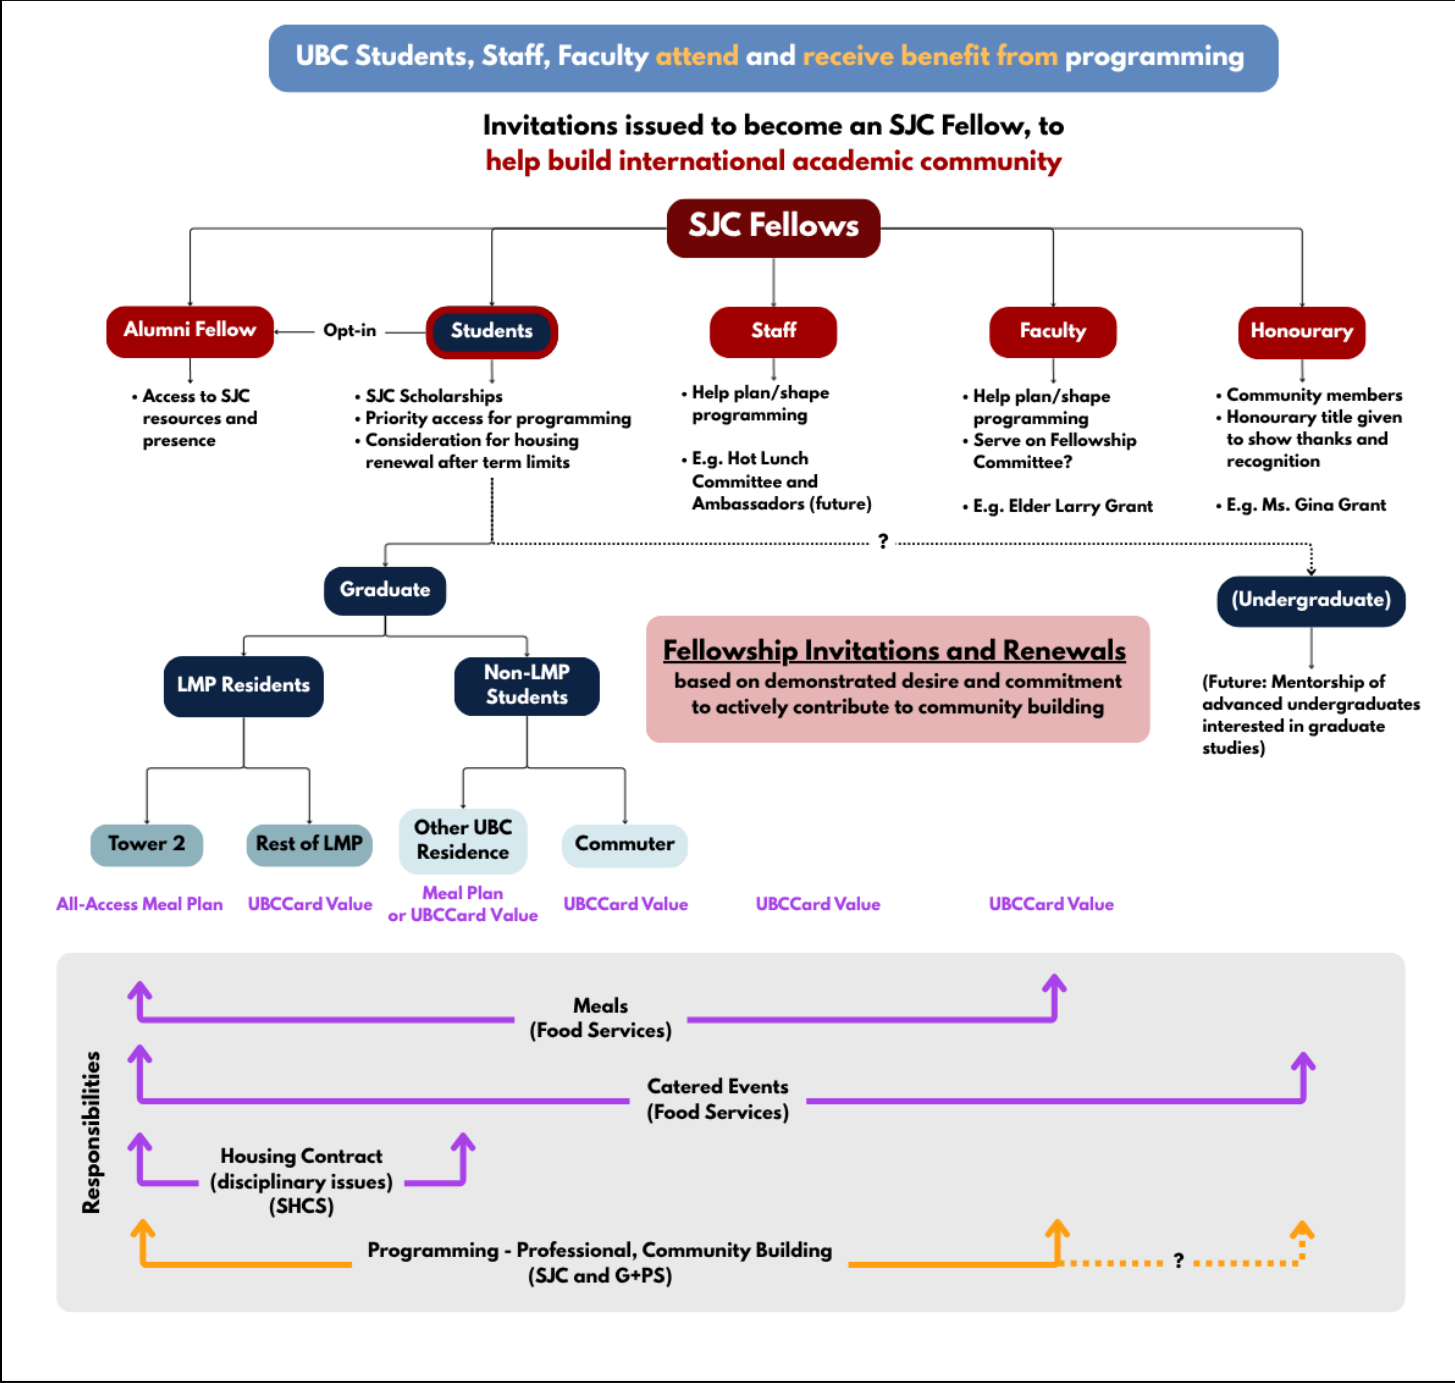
UBC Students, Staff, Faculty attend and receive benefit from programming

Invitations issued to become an SJC Fellow, to help build international academic community

SJC Fellows

Alumni Fellow

Opt-in

Students

Staff

Faculty

Honourary

• Access to SJC resources and presence

• SJC Scholarships
• Priority access for programming
• Consideration for housing renewal after term limits

• Help plan/shape programming

• E.g. Hot Lunch Committee and Ambassadors (future)

• Help plan/shape programming
• Serve on Fellowship Committee?

• E.g. Elder Larry Grant

• Community members
• Honourary title given to show thanks and recognition

• E.g. Ms. Gina Grant

?

Graduate

(Undergraduate)

Fellowship Invitations and Renewals
based on demonstrated desire and commitment to actively contribute to community building

(Future: Mentorship of advanced undergraduates interested in graduate studies)

LMP Residents

Non-LMP Students

Tower 2

Rest of LMP

Other UBC Residence

Commuter

All-Access Meal Plan

UBCCard Value

Meal Plan or UBCCard Value

UBCCard Value

UBCCard Value

UBCCard Value

Responsibilities

Meals (Food Services)

Catered Events (Food Services)

Housing Contract (disciplinary issues) (SHCS)

Programming - Professional, Community Building (SJC and G+PS)

?